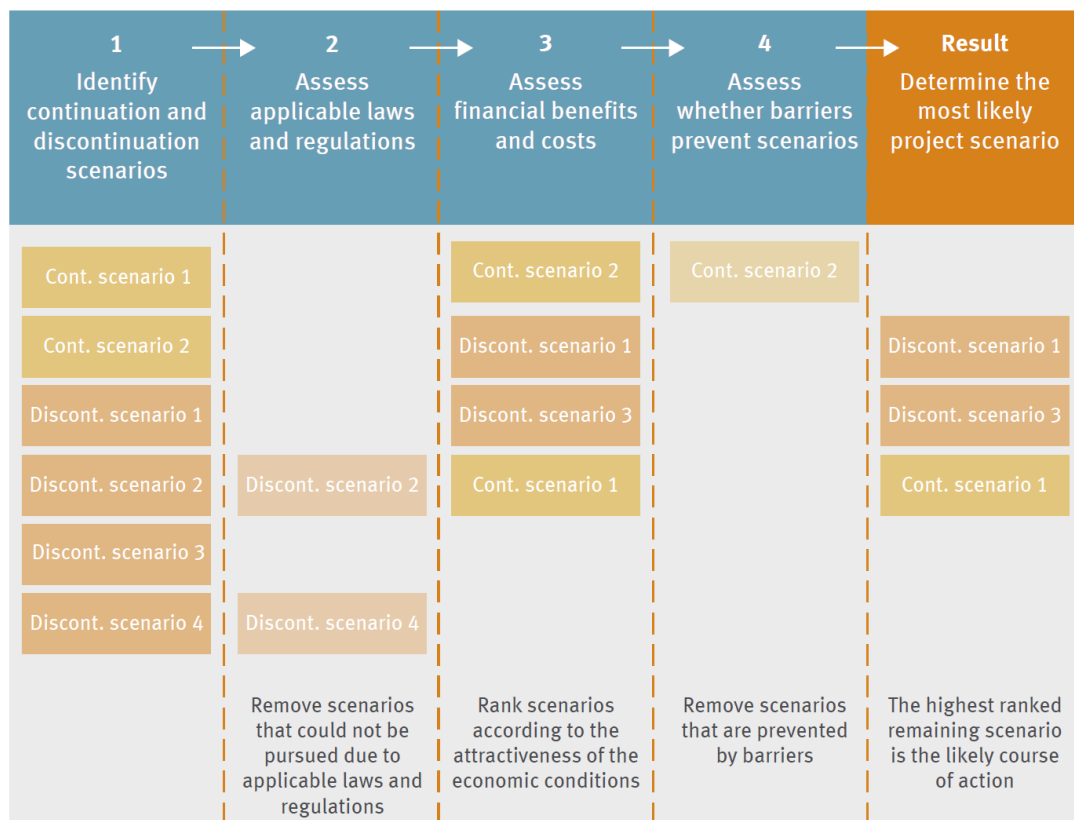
1
Identify continuation and discontinuation scenarios

Cont. scenario 1
Cont. scenario 2
Discont. scenario 1
Discont. scenario 2
Discont. scenario 3
Discont. scenario 4

2
Assess applicable laws and regulations

Discont. scenario 2
Discont. scenario 4

Remove scenarios that could not be pursued due to applicable laws and regulations

3
Assess financial benefits and costs

Cont. scenario 2
Discont. scenario 1
Discont. scenario 3
Cont. scenario 1

Rank scenarios according to the attractiveness of the economic conditions

4
Assess whether barriers prevent scenarios

Cont. scenario 2

Remove scenarios that are prevented by barriers

Result
Determine the most likely project scenario

Discont. scenario 1
Discont. scenario 3
Cont. scenario 1

The highest ranked remaining scenario is the likely course of action